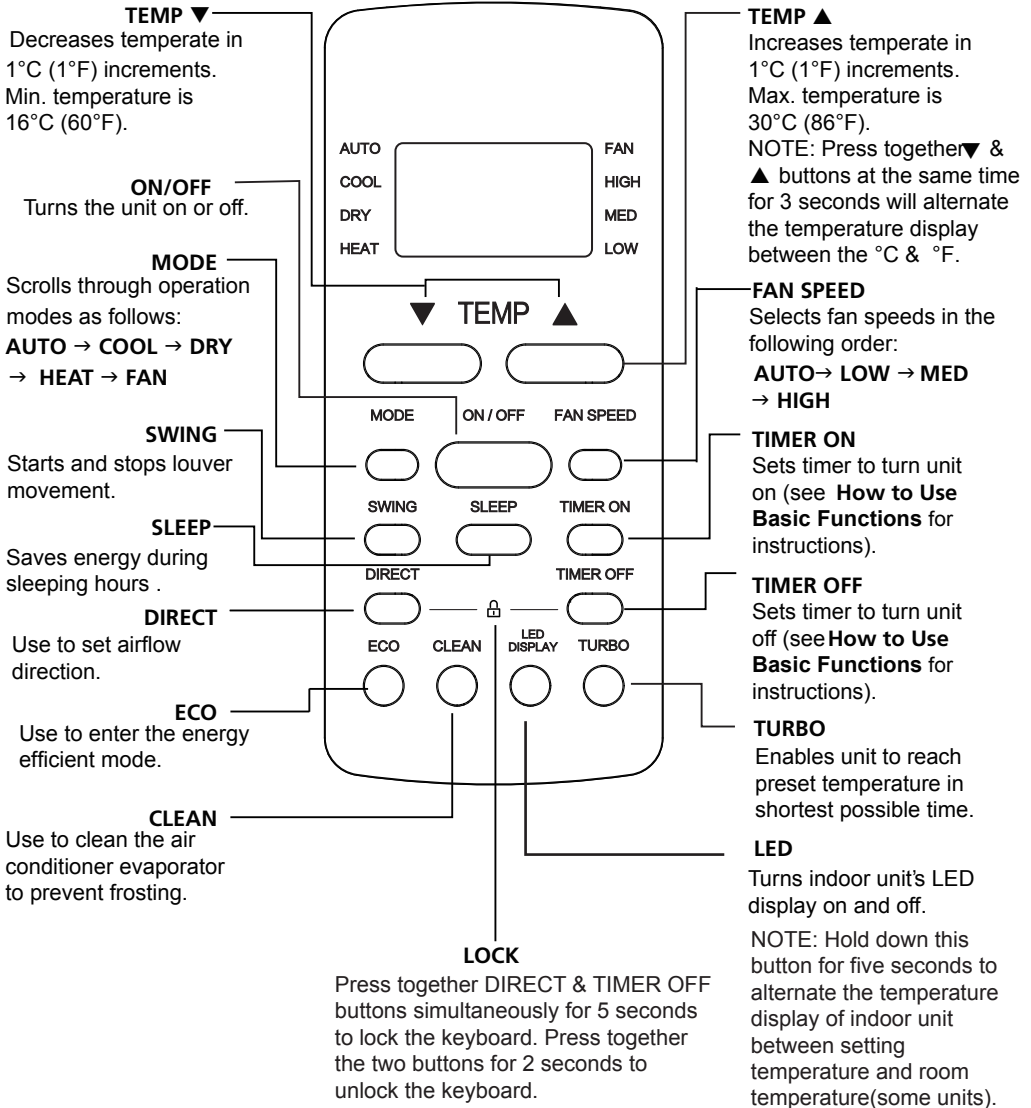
TEMP ▼
Decreases temperate in 1°C (1°F) increments. Min. temperature is 16°C (60°F).

ON/OFF
Turns the unit on or off.

MODE
Scrolls through operation modes as follows:
AUTO → COOL → DRY → HEAT → FAN

SWING
Starts and stops louver movement.

SLEEP
Saves energy during sleeping hours .

DIRECT
Use to set airflow direction.

ECO
Use to enter the energy efficient mode.

CLEAN
Use to clean the air conditioner evaporator to prevent frosting.

AUTO
COOL
DRY
HEAT

FAN
HIGH
MED
LOW

▼ TEMP ▲

MODE ON / OFF FAN SPEED

SWING SLEEP TIMER ON

DIRECT TIMER OFF

ECO CLEAN LED DISPLAY TURBO

TEMP ▲
Increases temperate in 1°C (1°F) increments. Max. temperature is 30°C (86°F).
NOTE: Press together▼ & ▲ buttons at the same time for 3 seconds will alternate the temperature display between the °C & °F.

FAN SPEED
Selects fan speeds in the following order:
AUTO→ LOW → MED → HIGH

TIMER ON
Sets timer to turn unit on (see How to Use Basic Functions for instructions).

TIMER OFF
Sets timer to turn unit off (see How to Use Basic Functions for instructions).

TURBO
Enables unit to reach preset temperature in shortest possible time.

LED
Turns indoor unit's LED display on and off.
NOTE: Hold down this button for five seconds to alternate the temperature display of indoor unit between setting temperature and room temperature(some units).

LOCK
Press together DIRECT & TIMER OFF buttons simultaneously for 5 seconds to lock the keyboard. Press together the two buttons for 2 seconds to unlock the keyboard.